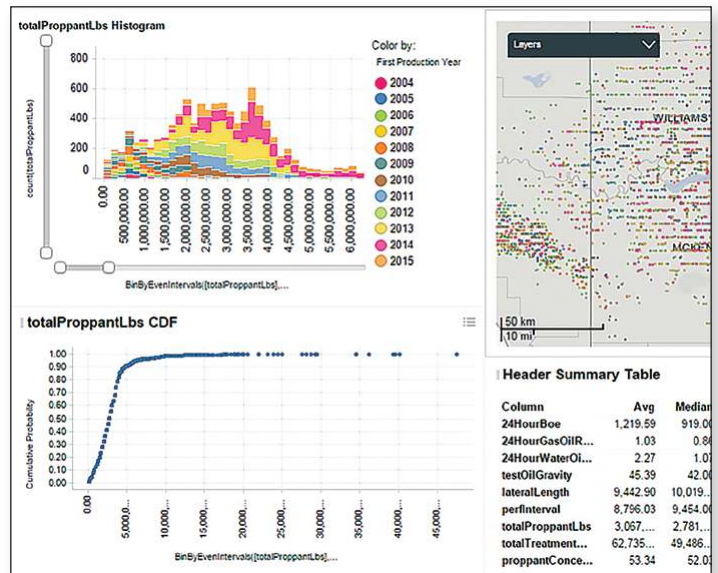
totalProppantLbs Histogram

Color by:
First Production Year
2004
2005
2006
2007
2008
2009
2010
2011
2012
2013
2014
2015

800
600
400
200
0

count([totalProppantLbs])

0.00
500,000.00
1,000,000.00
1,500,000.00
2,000,000.00
2,500,000.00
3,000,000.00
3,500,000.00
4,000,000.00
4,500,000.00
5,000,000.00
5,500,000.00
6,000,000.00

BinByEvenIntervals([totalProppantLbs],....

Layers

WILLIAMS

MCKEN

50 km
10 mi

totalProppantLbs CDF

1.00
0.90
0.80
0.70
0.60
0.50
0.40
0.30
0.20
0.10
0.00

Cumulative Probability

0.00
5,000,0...
10,000,...
15,000,...
20,000,...
25,000,...
30,000,...
35,000,...
40,000,...
45,000,...

BinByEvenIntervals([totalProppantLbs],....

Header Summary Table

| Column | Avg | Median |
|---|---|---|
| 24HourBoe | 1,219.59 | 919.0 |
| 24HourGasOilR... | 1.03 | 0.8 |
| 24HourWaterOi... | 2.27 | 1.0 |
| testOilGravity | 45.39 | 42.0 |
| lateralLength | 9,442.90 | 10,019... |
| perfInterval | 8,796.03 | 9,454.0 |
| totalProppantLbs | 3,067,... | 2,781,... |
| totalTreatment... | 62,735... | 49,486... |
| proppantConce... | 53.34 | 52.0 |